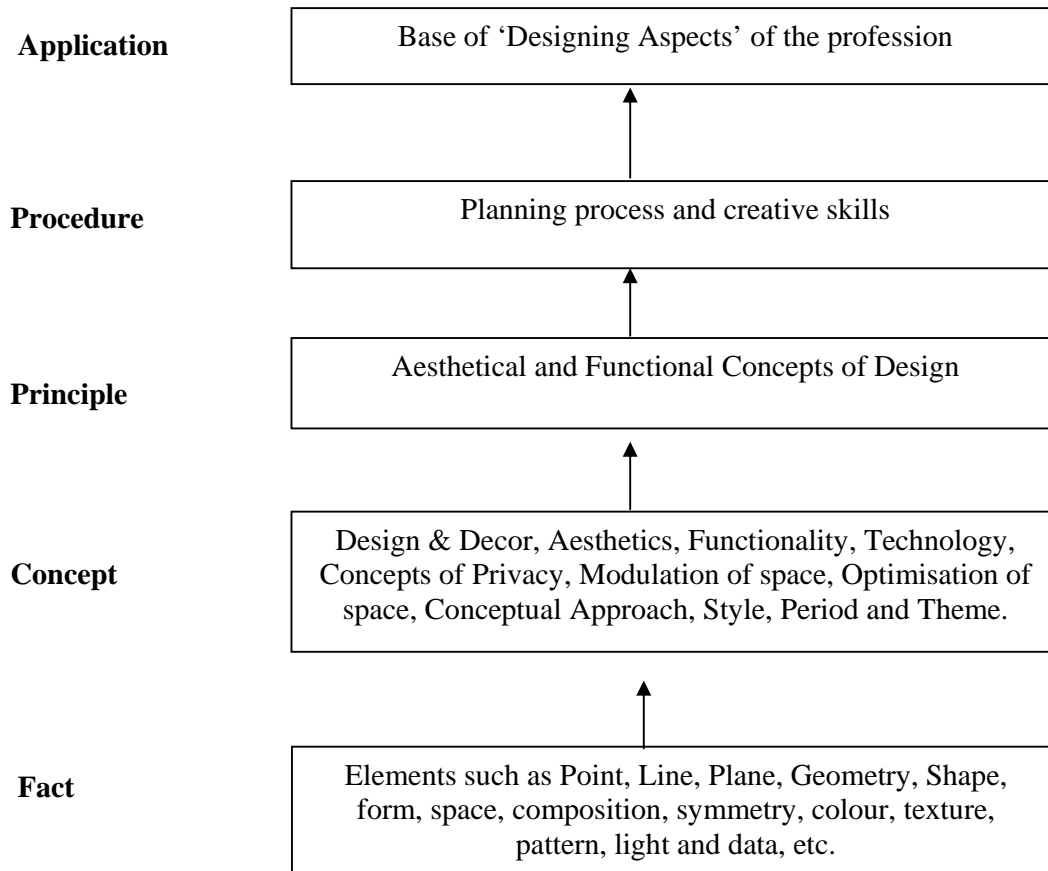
Application

Base of 'Designing Aspects' of the profession

Procedure

Planning process and creative skills

Principle

Aesthetical and Functional Concepts of Design

Concept

Design & Decor, Aesthetics, Functionality, Technology, Concepts of Privacy, Modulation of space, Optimisation of space, Conceptual Approach, Style, Period and Theme.

Fact

Elements such as Point, Line, Plane, Geometry, Shape, form, space, composition, symmetry, colour, texture, pattern, light and data, etc.